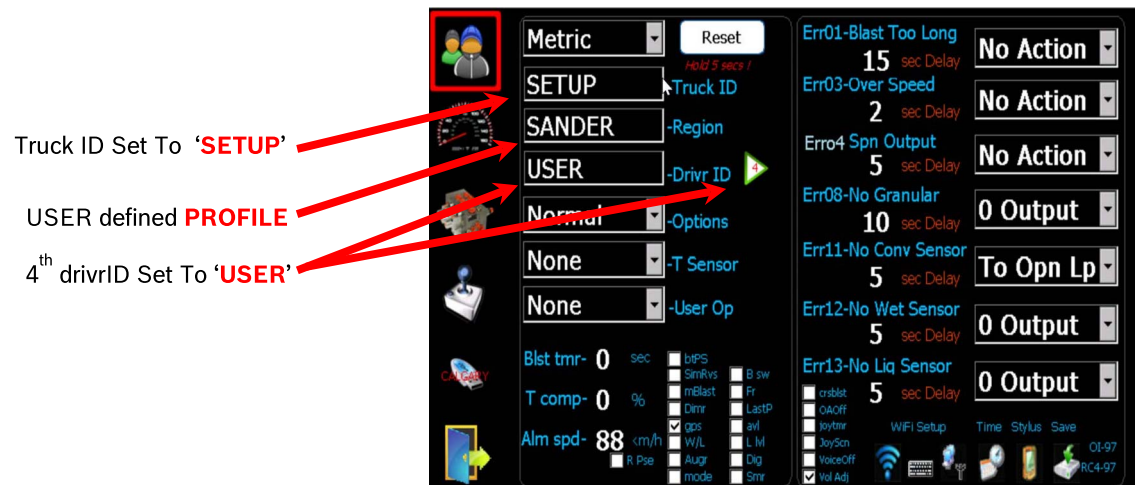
Truck ID Set To 'SETUP'

USER defined PROFILE

4$^{th}$ drivrID Set To 'USER'

CALGARY

Metric
Reset
Hold 5 secs !
SETUP -Truck ID
SANDER -Region
USER -Drivr ID
4
Normal -Options
None -T Sensor
None -User Op

Blst tmr- 0 sec
T comp- 0 %
Alm spd- 88 km/h
R Pse

btPS
SimRvs
mBlast
Dimr
gps
W/L
Augr
mode

B sw
Fr
LastP
avl
L lvl
Dig
Smr

Err01-Blast Too Long
15 sec Delay
No Action
Err03-Over Speed
2 sec Delay
No Action
Erro4 Spn Output
5 sec Delay
No Action
Err08-No Granular
10 sec Delay
0 Output
Err11-No Conv Sensor
5 sec Delay
To Opn Lp
Err12-No Wet Sensor
5 sec Delay
0 Output
Err13-No Liq Sensor
5 sec Delay
0 Output

crsblst
OAOff
joytmr
JoyScn
VoiceOff
Vol Adj

WiFi Setup
Time Stylus Save
OI-97
RC4-97